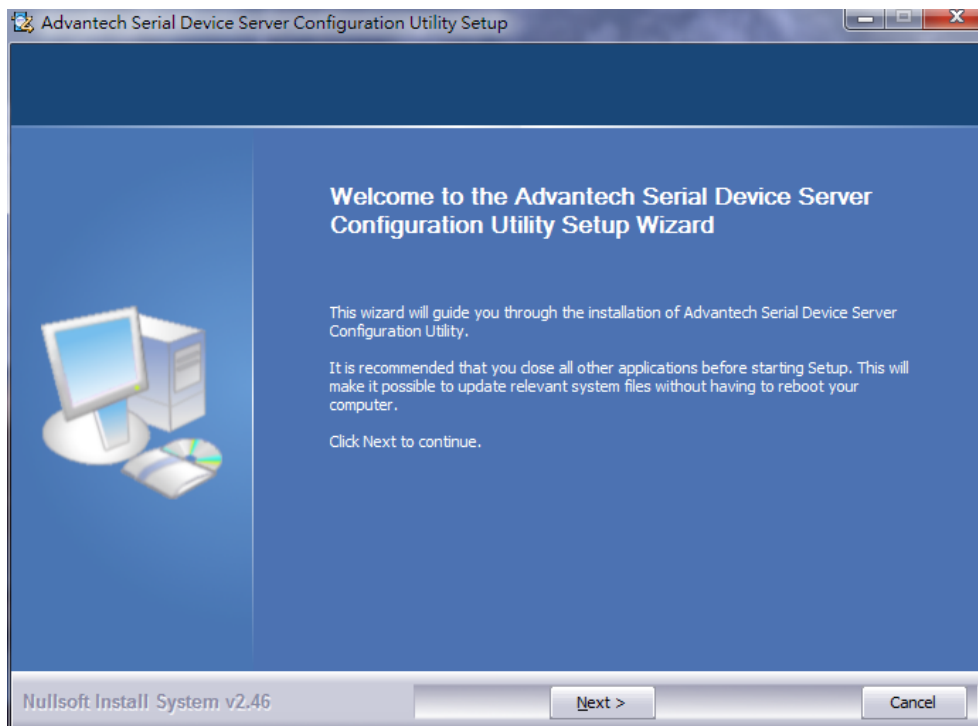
Advantech Serial Device Server Configuration Utility Setup

Welcome to the Advantech Serial Device Server Configuration Utility Setup Wizard

This wizard will guide you through the installation of Advantech Serial Device Server Configuration Utility.

It is recommended that you close all other applications before starting Setup. This will make it possible to update relevant system files without having to reboot your computer.

Click Next to continue.

Nullsoft Install System v2.46

Next >

Cancel